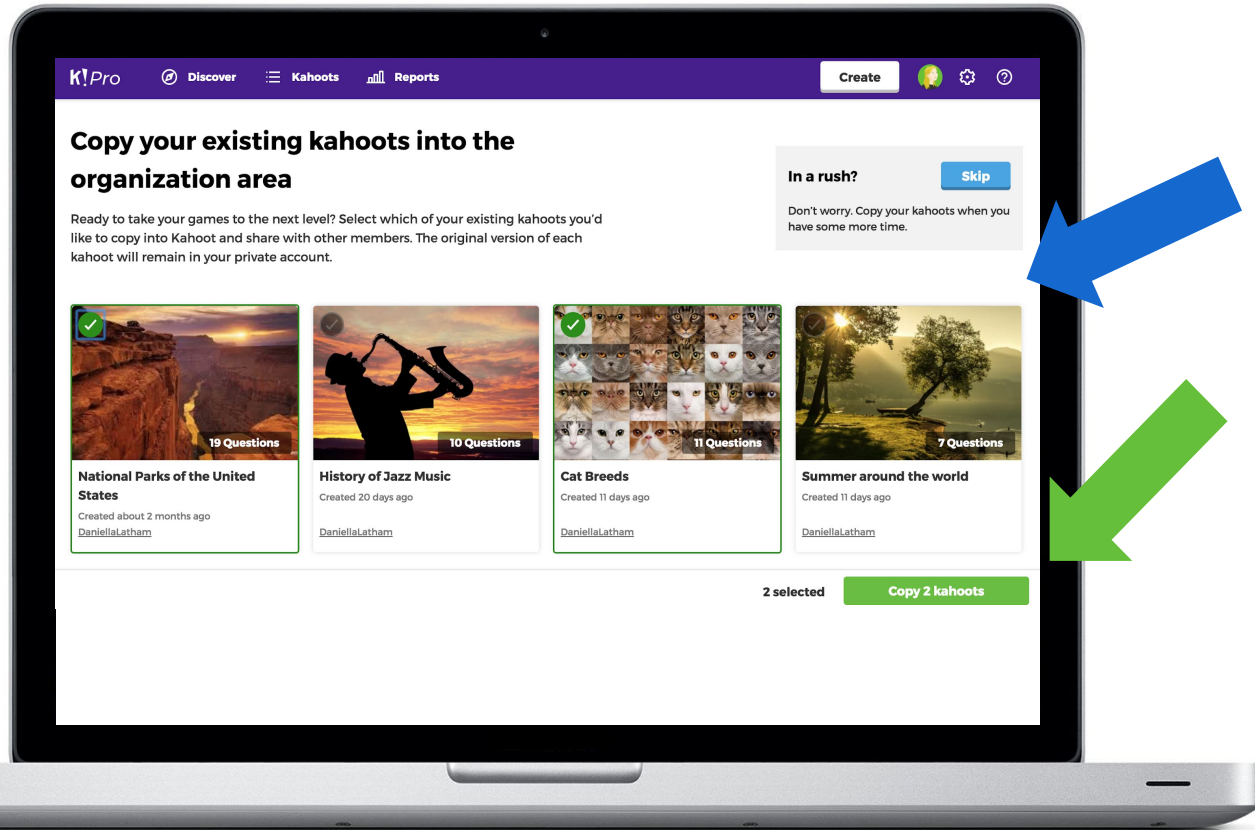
K!Pro Discover Kahoots Reports Create

Copy your existing kahoots into the organization area

Ready to take your games to the next level? Select which of your existing kahoots you'd like to copy into Kahoot and share with other members. The original version of each kahoot will remain in your private account.

In a rush? Skip

Don't worry. Copy your kahoots when you have some more time.

19 Questions
National Parks of the United States
Created about 2 months ago
DaniellaLatham

10 Questions
History of Jazz Music
Created 20 days ago
DaniellaLatham

11 Questions
Cat Breeds
Created 11 days ago
DaniellaLatham

7 Questions
Summer around the world
Created 11 days ago
DaniellaLatham

2 selected Copy 2 kahoots